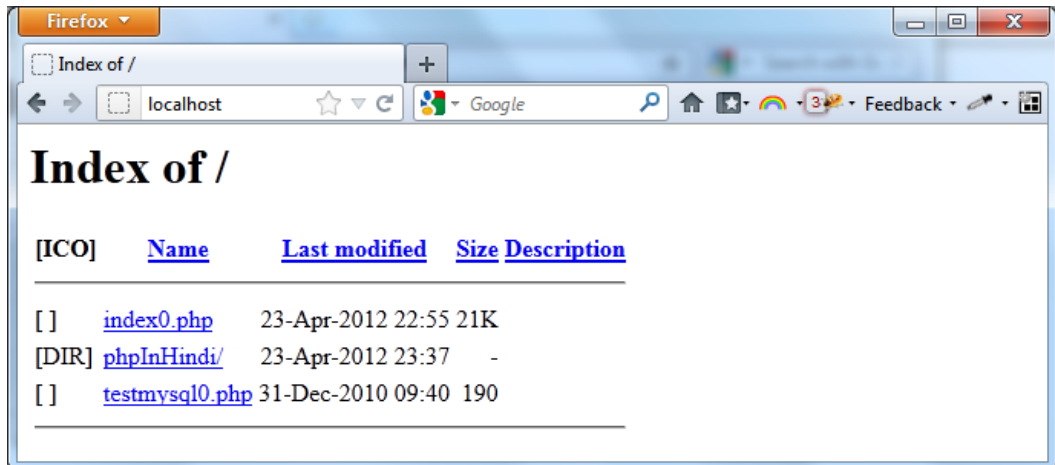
Firefox

Index of /

localhost

Google

Feedback

# Index of /

| [ICO] | Name | Last modified | Size | Description |
|---|---|---|---|---|
| [ ] | index0.php | 23-Apr-2012 22:55 | 21K | |
| [DIR] | phpInHindi/ | 23-Apr-2012 23:37 | - | |
| [ ] | testmysql0.php | 31-Dec-2010 09:40 | 190 | |